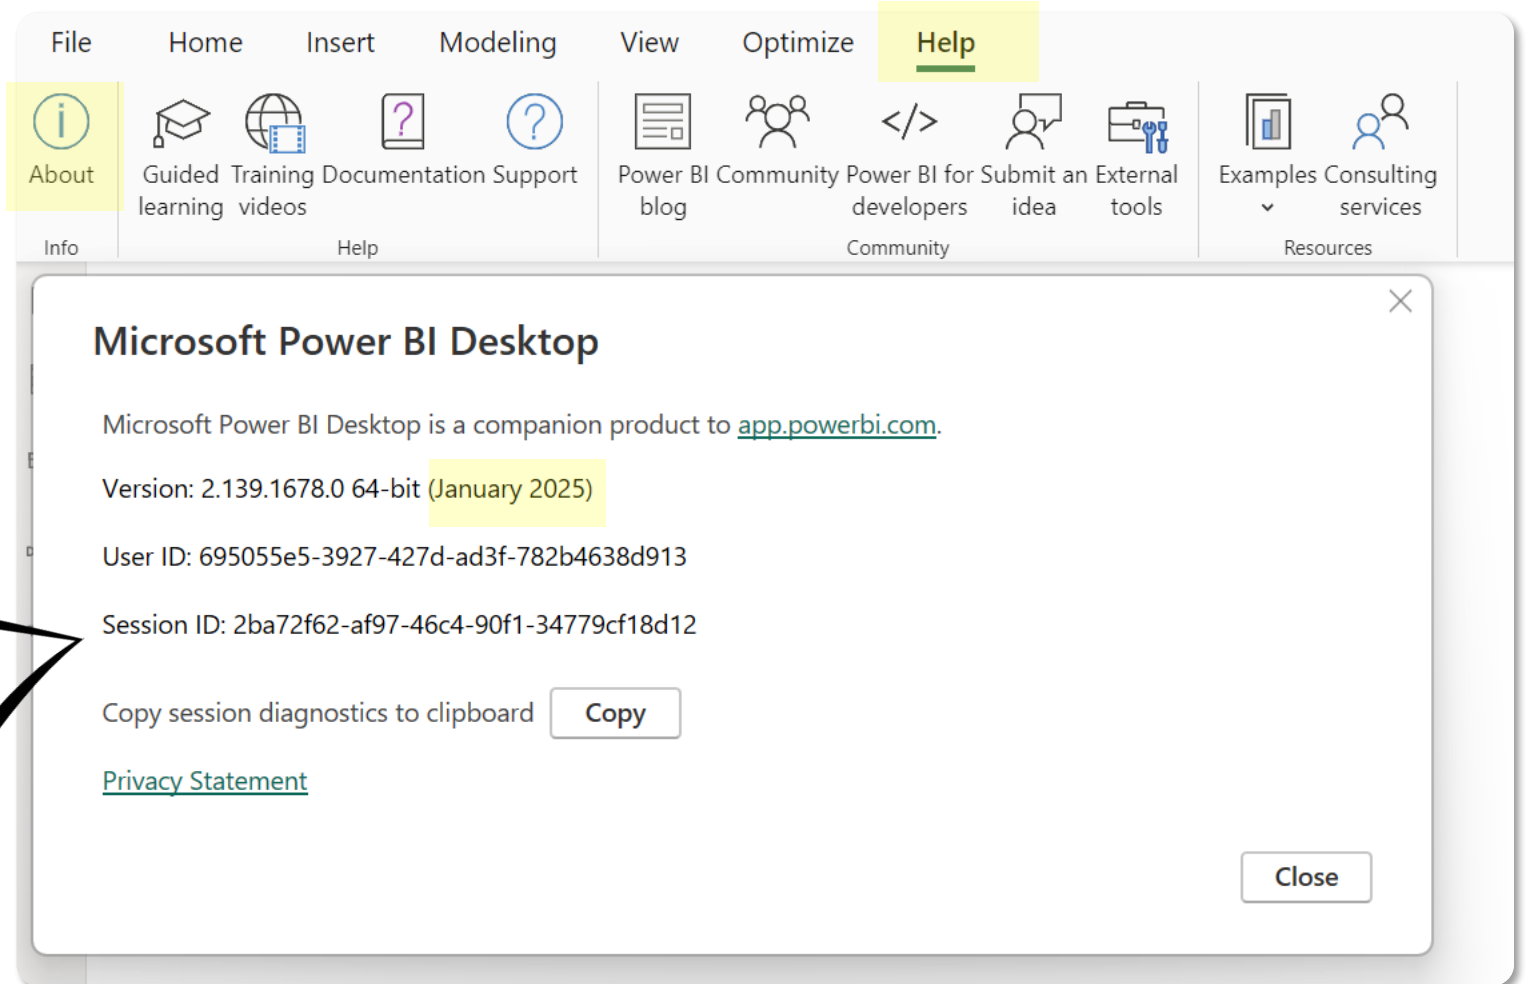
File Home Insert Modeling View Optimize Help

About
Info

Guided learning Training videos Documentation Support
Help

Power BI blog Community Power BI for developers Submit an idea External tools
Community

Examples Consulting services
Resources

Microsoft Power BI Desktop

Microsoft Power BI Desktop is a companion product to app.powerbi.com.

Version: 2.139.1678.0 64-bit (January 2025)

User ID: 695055e5-3927-427d-ad3f-782b4638d913

Session ID: 2ba72f62-af97-46c4-90f1-34779cf18d12

Copy session diagnostics to clipboard Copy

Privacy Statement

Close